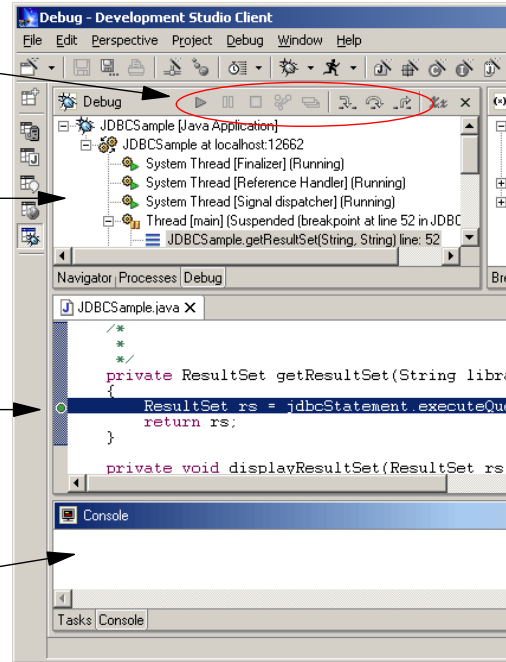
Debug - Development Studio Client

File Edit Perspective Project Debug Window Help

Debug

JDBCSample [Java Application]
JDBCSample at localhost:12662
System Thread [Finalizer] (Running)
System Thread [Reference Handler] (Running)
System Thread [Signal dispatcher] (Running)
Thread [main] (Suspended (breakpoint at line 52 in JDBC
JDBCSample.getResultSet(String, String) line: 52

Navigator Processes Debug

Bre

JDBCSample.java

/*
*
*/
private ResultSet getResultSet(String libra
{
ResultSet rs = jdbcStatement.executeQue
return rs;
}

private void displayResultSet(ResultSet rs

Console

Tasks Console